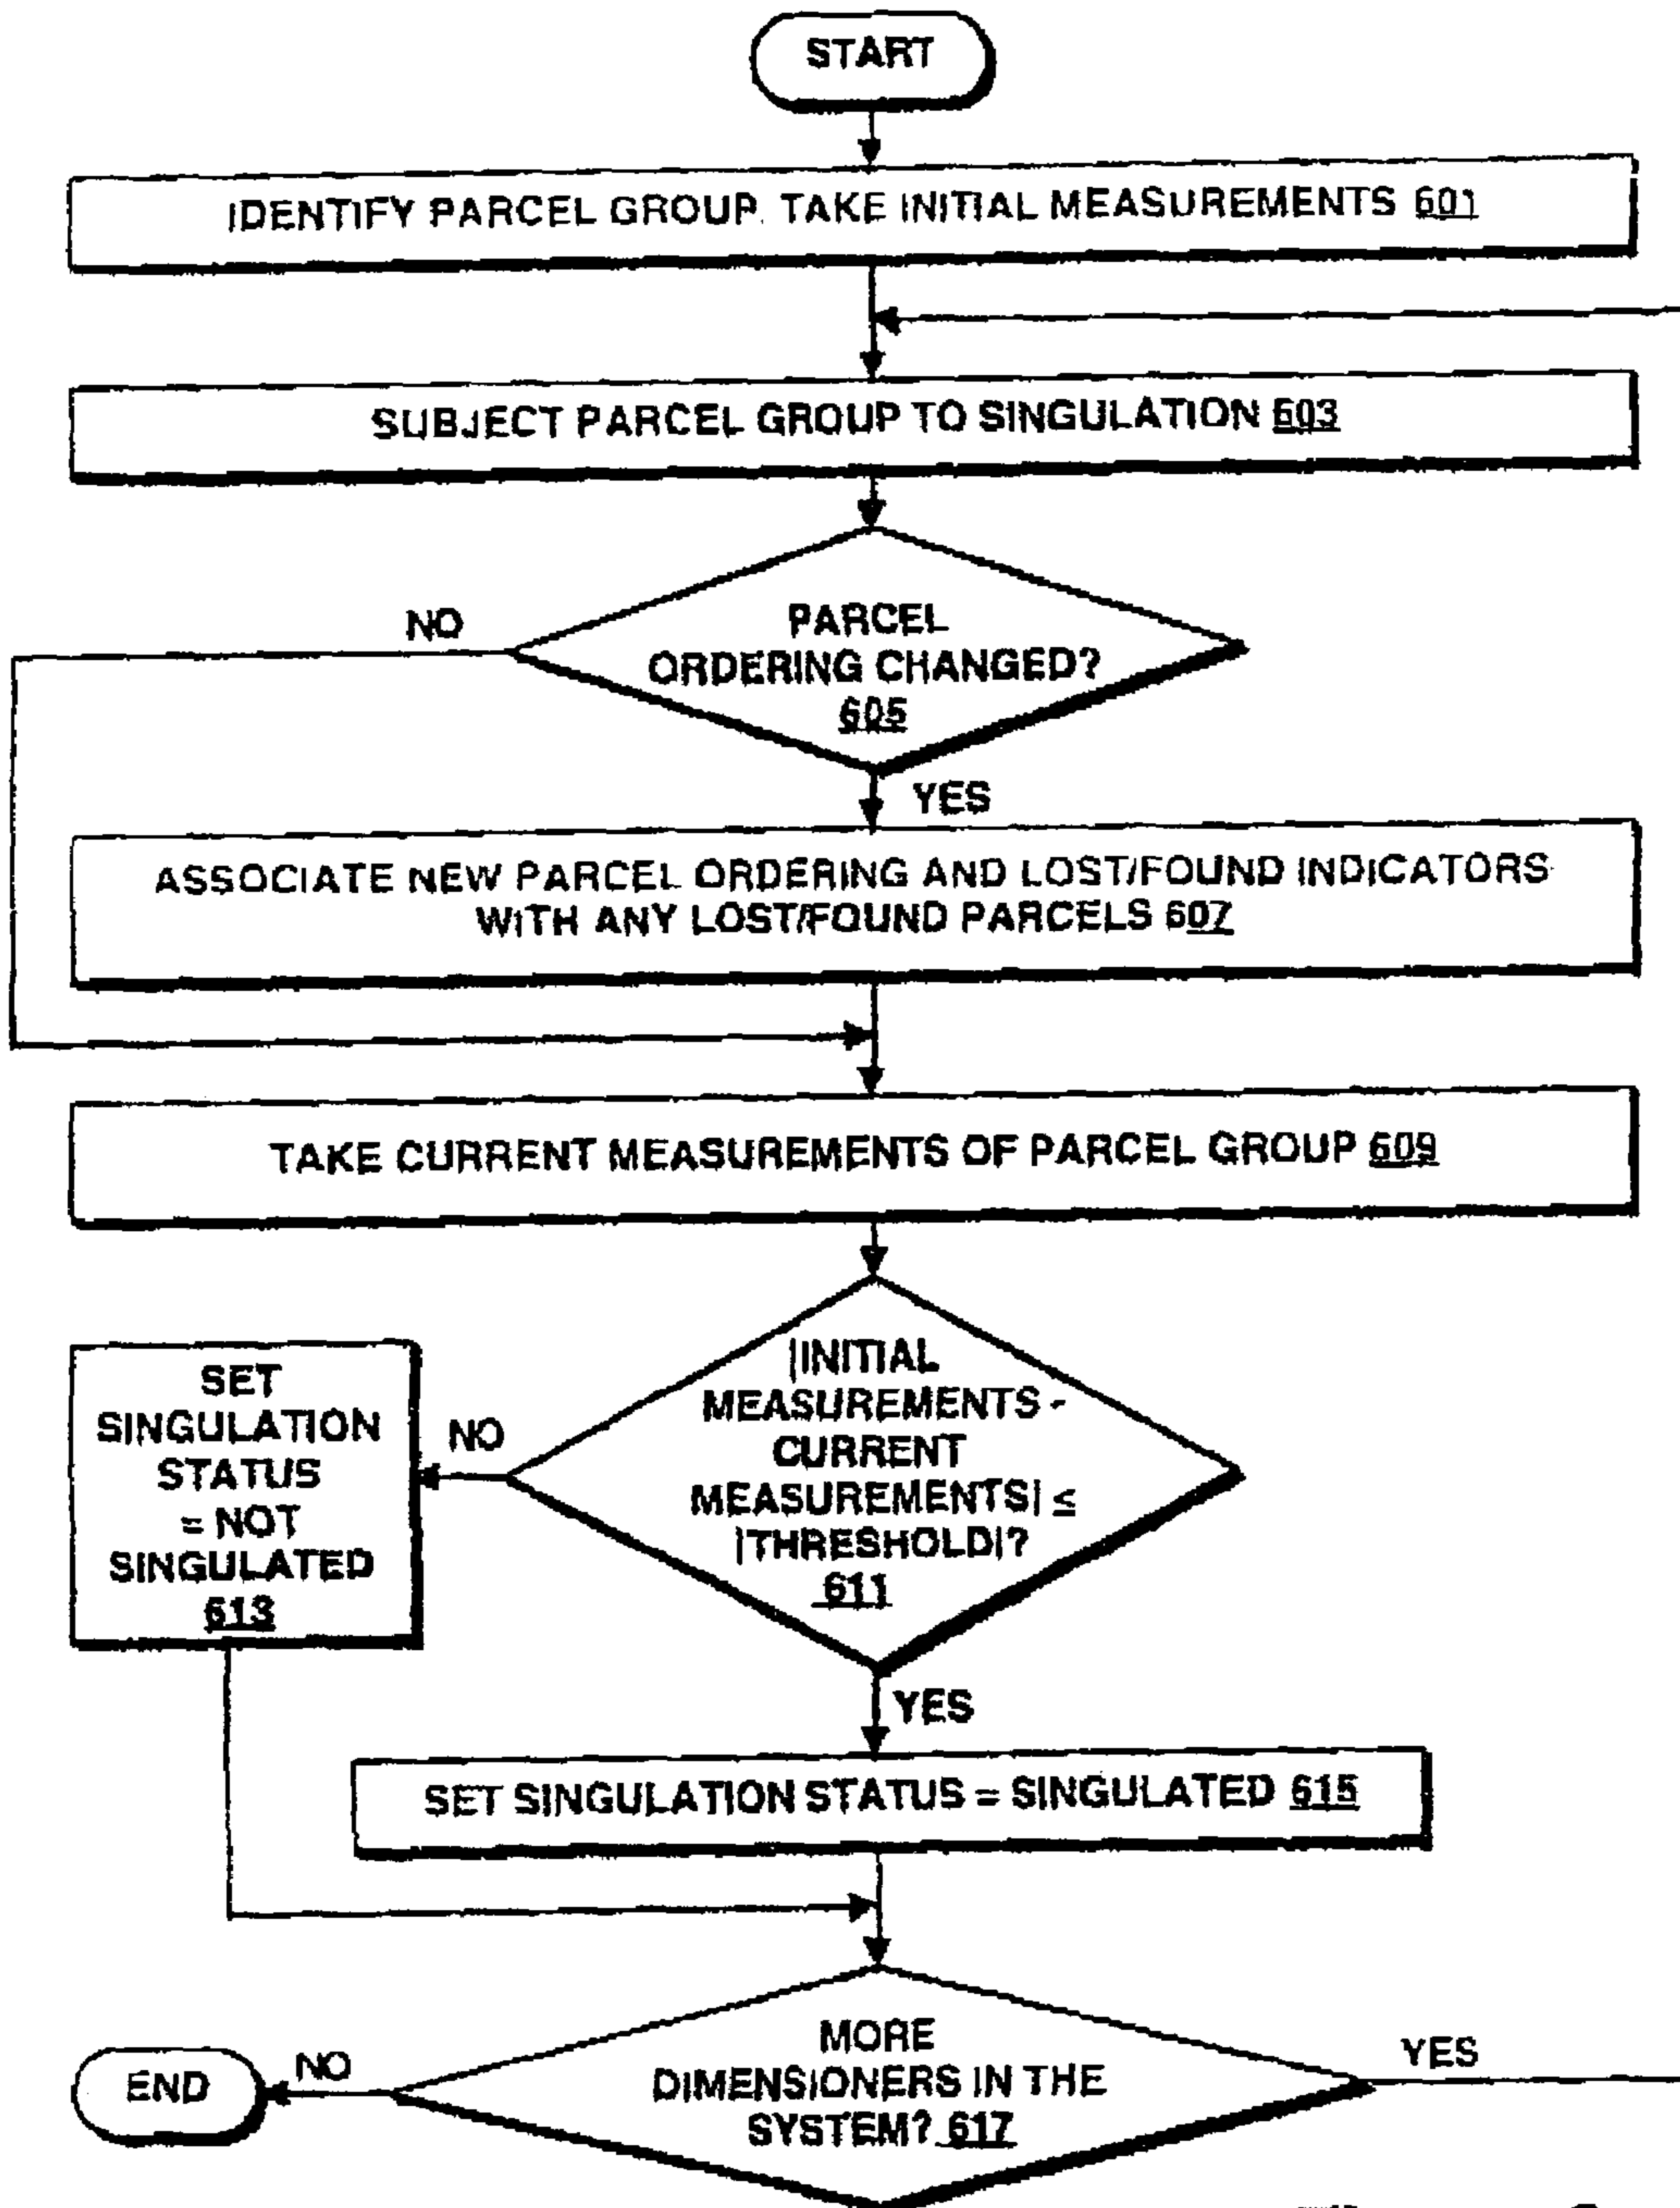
START

IDENTIFY PARCEL GROUP. TAKE INITIAL MEASUREMENTS 601

SUBJECT PARCEL GROUP TO SINGULATION 603

NO

PARCEL ORDERING CHANGED? 605

YES

ASSOCIATE NEW PARCEL ORDERING AND LOST/FOUND INDICATORS WITH ANY LOST/FOUND PARCELS 607

TAKE CURRENT MEASUREMENTS OF PARCEL GROUP 609

SET SINGULATION STATUS = NOT SINGULATED 613

NO

|INITIAL MEASUREMENTS - CURRENT MEASUREMENTS| ≤ |THRESHOLD|? 611

YES

SET SINGULATION STATUS = SINGULATED 615

END

NO

MORE DIMENSIONERS IN THE SYSTEM? 617

YES